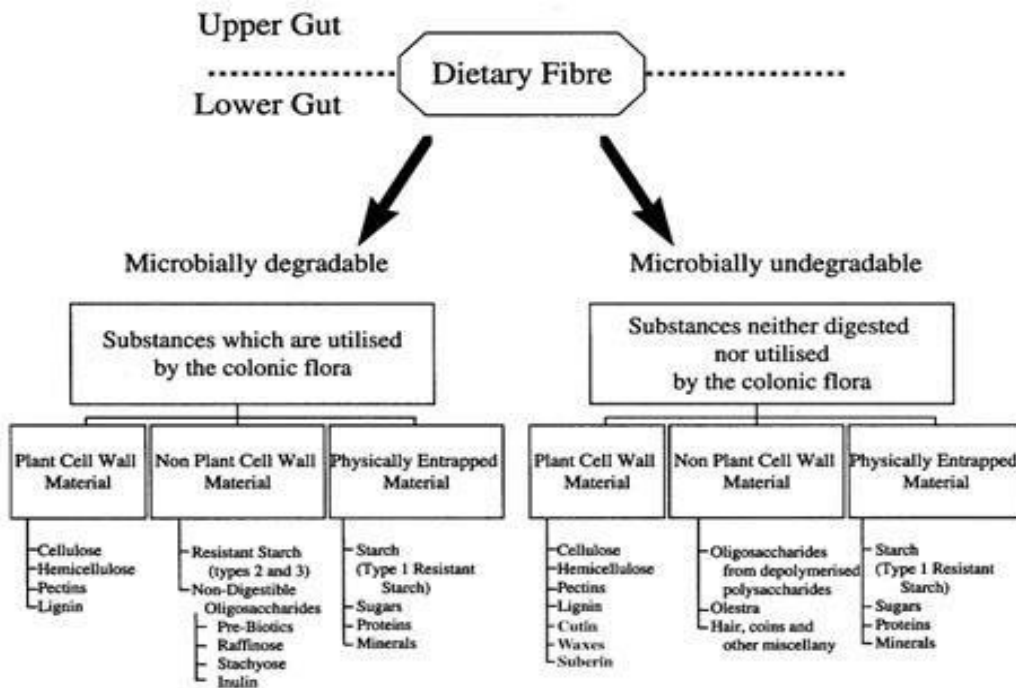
Upper Gut

Dietary Fibre

Lower Gut

Microbially degradable

Microbially undegradable

Substances which are utilised by the colonic flora

Substances neither digested nor utilised by the colonic flora

Plant Cell Wall Material

Non Plant Cell Wall Material

Physically Entrapped Material

Plant Cell Wall Material

Non Plant Cell Wall Material

Physically Entrapped Material

Cellulose
Hemicellulose
Pectins
Lignin

Resistant Starch (types 2 and 3)
Non-Digestible Oligosaccharides
Pre-Biotics
Raffinose
Stachyose
Inulin

Starch (Type 1 Resistant Starch)
Sugars
Proteins
Minerals

Cellulose
Hemicellulose
Pectins
Lignin
Cutin
Waxes
Suberin

Oligosaccharides from depolymerised polysaccharides
Olestra
Hair, coins and other miscellany

Starch (Type 1 Resistant Starch)
Sugars
Proteins
Minerals